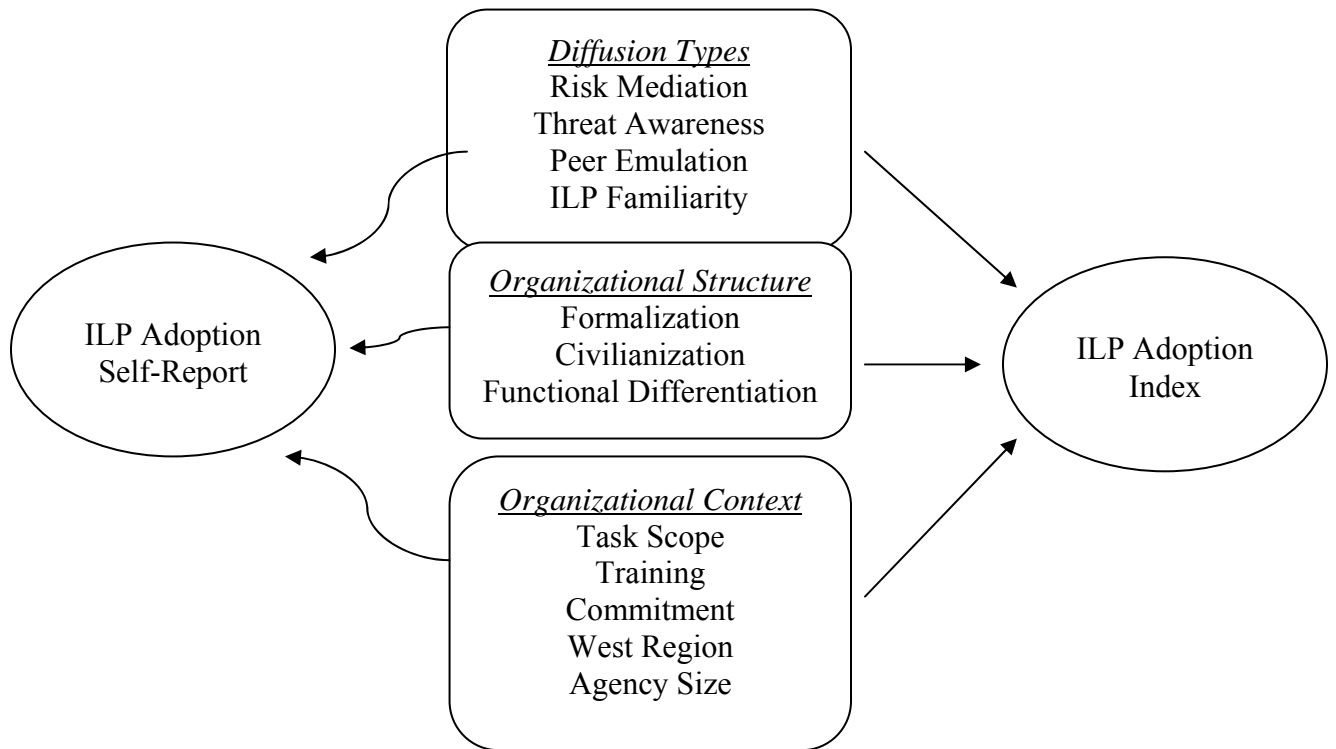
Diffusion Types
Risk Mediation
Threat Awareness
Peer Emulation
ILP Familiarity

ILP Adoption
Self-Report

Organizational Structure
Formalization
Civilianization
Functional Differentiation

ILP Adoption
Index

Organizational Context
Task Scope
Training
Commitment
West Region
Agency Size